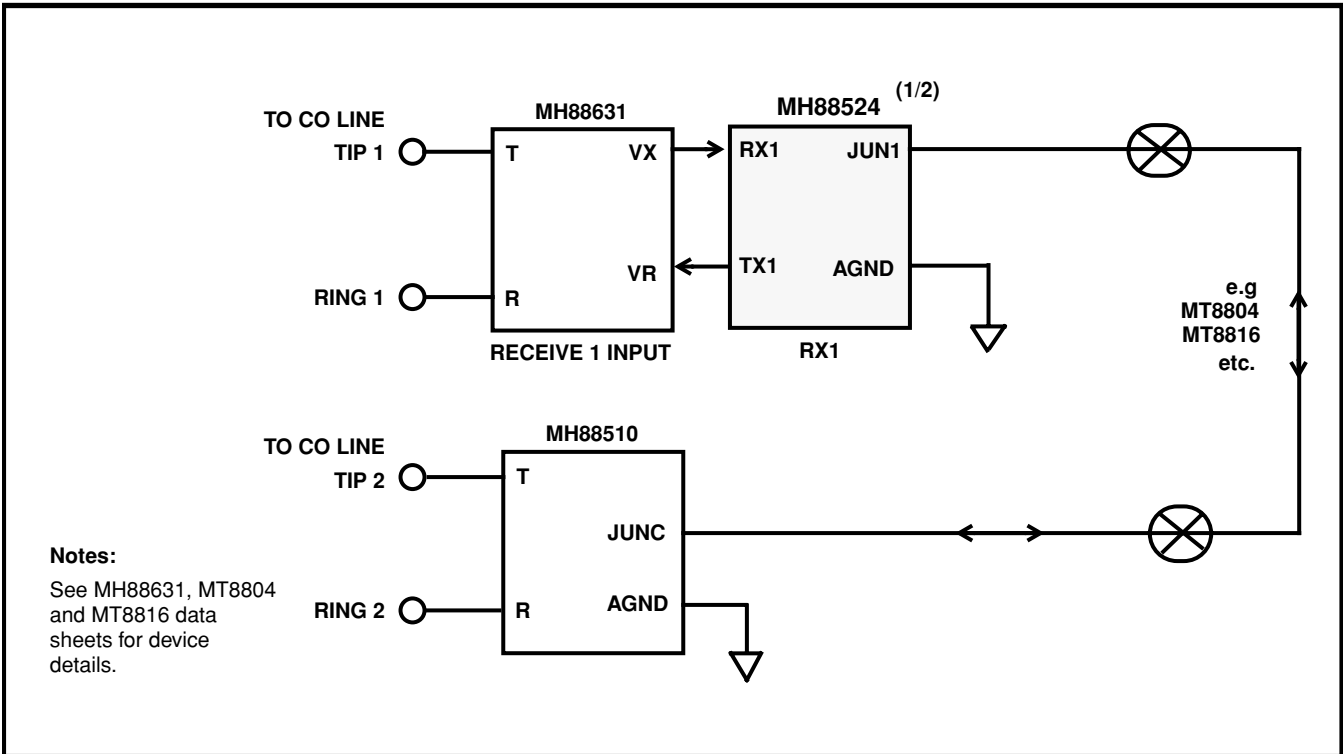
MH88524 (1/2)

TO CO LINE
TIP 1

MH88631

T

VX

RX1

JUN1

VR

TX1

AGND

RING 1

R

RECEIVE 1 INPUT

RX1

e.g
MT8804
MT8816
etc.

TO CO LINE
TIP 2

MH88510

T

JUNC

AGND

RING 2

R

Notes:

See MH88631, MT8804 and MT8816 data sheets for device details.